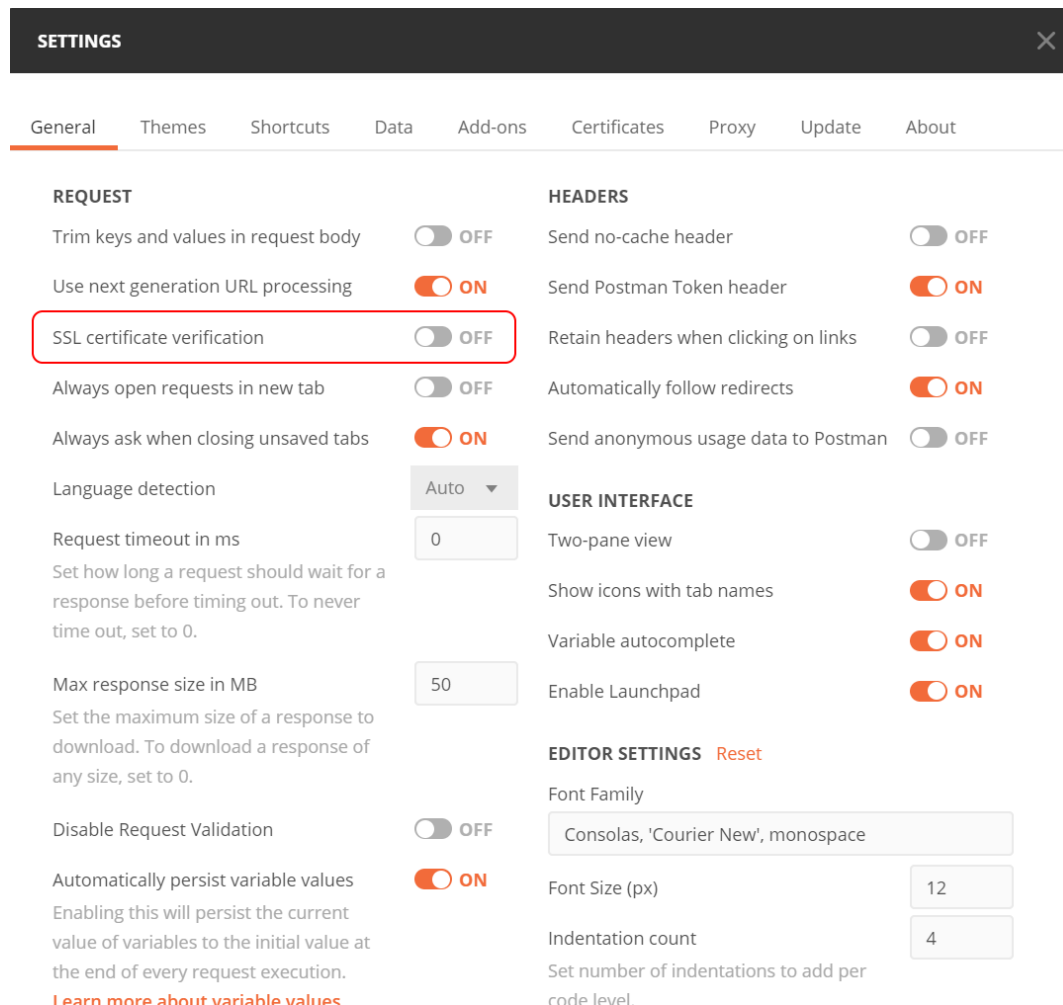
SETTINGS

General Themes Shortcuts Data Add-ons Certificates Proxy Update About

REQUEST

Trim keys and values in request body OFF

Use next generation URL processing ON

SSL certificate verification OFF

Always open requests in new tab OFF

Always ask when closing unsaved tabs ON

Language detection Auto

Request timeout in ms 0

Set how long a request should wait for a response before timing out. To never time out, set to 0.

Max response size in MB 50

Set the maximum size of a response to download. To download a response of any size, set to 0.

Disable Request Validation OFF

Automatically persist variable values ON

Enabling this will persist the current value of variables to the initial value at the end of every request execution.

Learn more about variable values

HEADERS

Send no-cache header OFF

Send Postman Token header ON

Retain headers when clicking on links OFF

Automatically follow redirects ON

Send anonymous usage data to Postman OFF

USER INTERFACE

Two-pane view OFF

Show icons with tab names ON

Variable autocomplete ON

Enable Launchpad ON

EDITOR SETTINGS Reset

Font Family

Consolas, 'Courier New', monospace

Font Size (px) 12

Indentation count 4

Set number of indentations to add per code level.